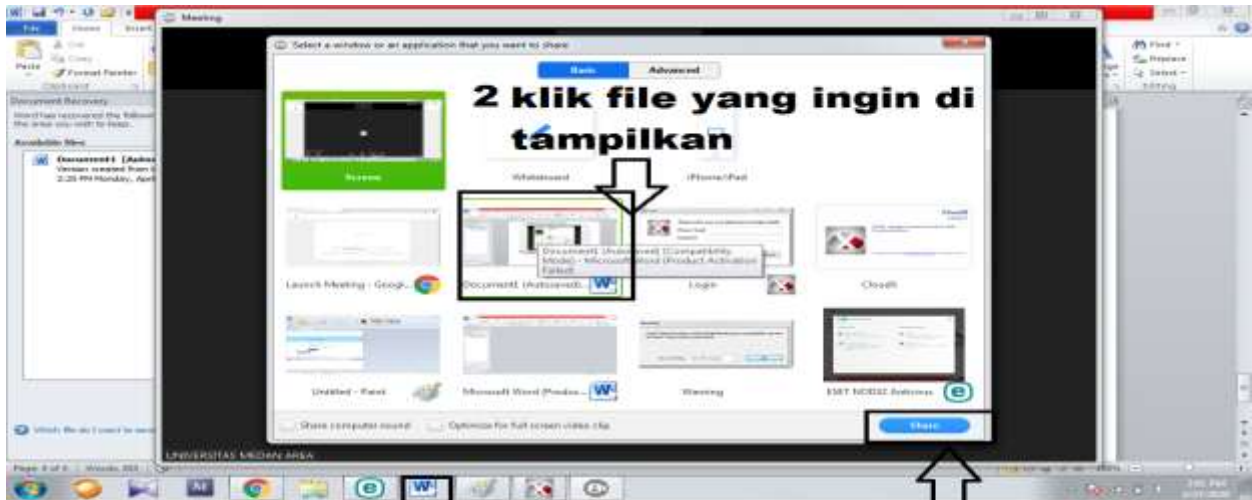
Meeting

Select a window or an application that you want to share

Basic Advanced

2 klik file yang ingin di tampilkan

Screen

Whiteboard

iPhone/iPad

Launch Meeting - Googl...

Document1 (Autosaved)...

Document1 (Autosaved) [Compatibility Mode] - Microsoft Word (Product Activation Failed)

Login

Cloudfl

Untitled - Paint

Microsoft Word (Produc...

Warning

ESET NOD32 Antivirus

Share computer sound

Optimize for full screen video clip

Share

UNIVERSITAS MEDAN AREA

File

Home

Insert

Paste

Cut

Copy

Format Painter

Clipboard

Document Recovery

Word has recovered the following files. Save the ones you wish to keep.

Available files

Document1 [Autosaved]

Version created from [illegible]

2:20 PM Monday, April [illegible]

Which file do I want to save?

Find

Replace

Select

Editing

Page: 4 of 4 | Words: 881